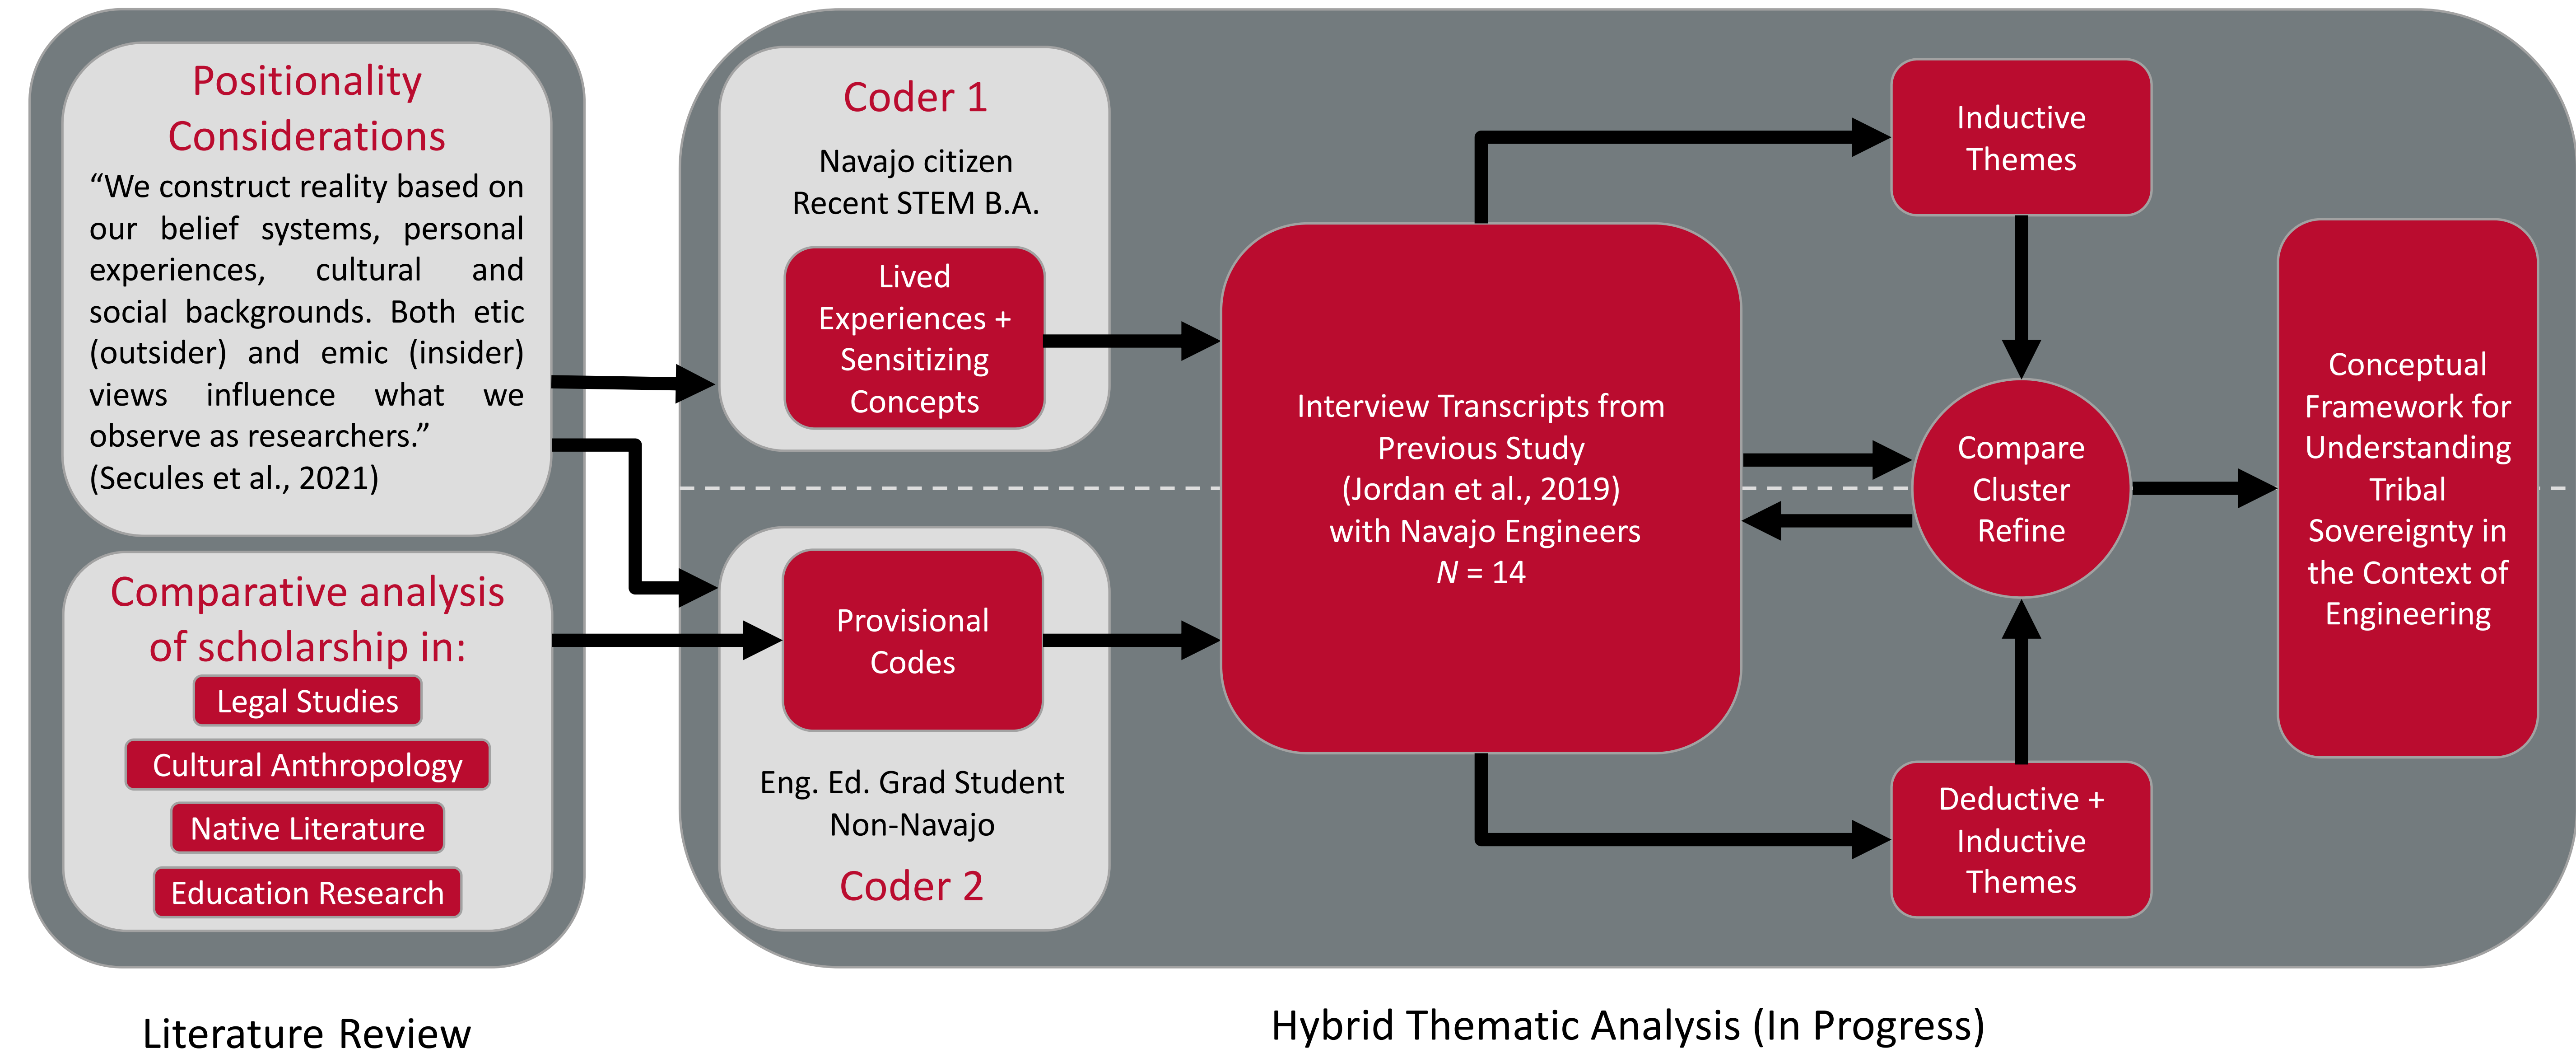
Positionality Considerations

“We construct reality based on our belief systems, personal experiences, cultural and social backgrounds. Both etic (outsider) and emic (insider) views influence what we observe as researchers.” (Secules et al., 2021)

Comparative analysis of scholarship in:

Legal Studies

Cultural Anthropology

Native Literature

Education Research

Literature Review

Coder 1

Navajo citizen
Recent STEM B.A.

Lived Experiences + Sensitizing Concepts

Provisional Codes

Eng. Ed. Grad Student
Non-Navajo

Coder 2

Interview Transcripts from Previous Study (Jordan et al., 2019) with Navajo Engineers
$N$ = 14

Inductive Themes

Compare Cluster Refine

Deductive + Inductive Themes

Conceptual Framework for Understanding Tribal Sovereignty in the Context of Engineering

Hybrid Thematic Analysis (In Progress)